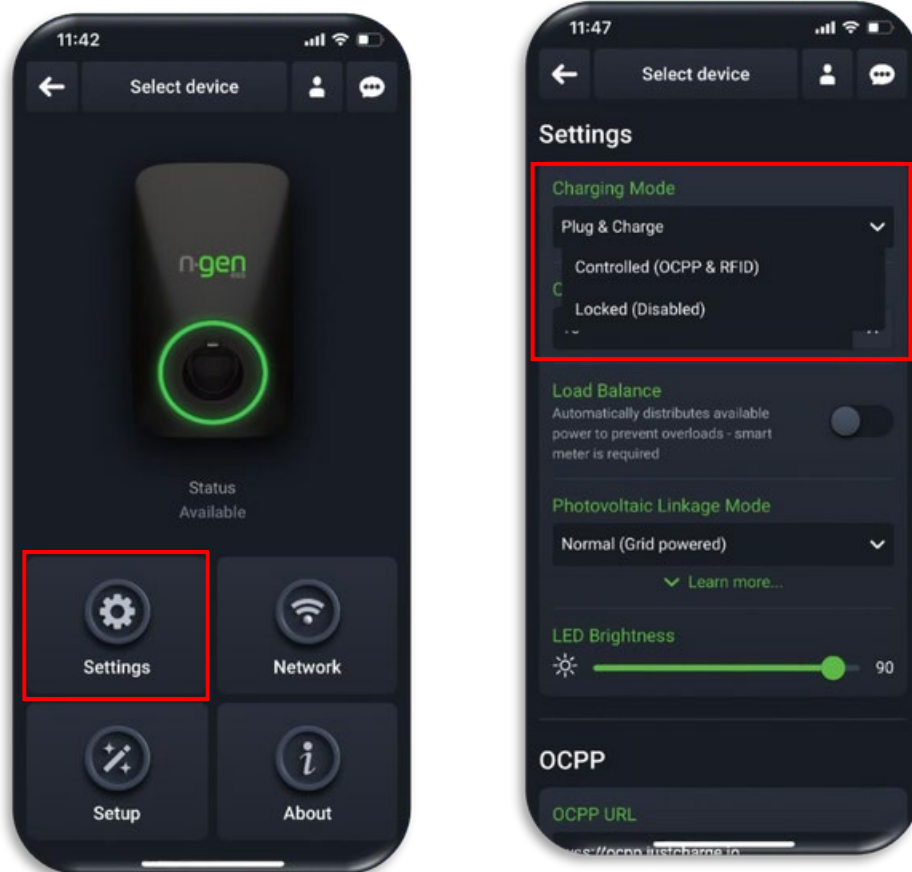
11:42

Select device

n-gen

Status
Available

Settings

Network

Setup

About

11:47

Select device

Settings

Charging Mode

Plug & Charge

Controlled (OCPP & RFID)

Locked (Disabled)

Load Balance
Automatically distributes available power to prevent overloads - smart meter is required

Photovoltaic Linkage Mode

Normal (Grid powered)

Learn more...

LED Brightness

90

OCPP

OCPP URL

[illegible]